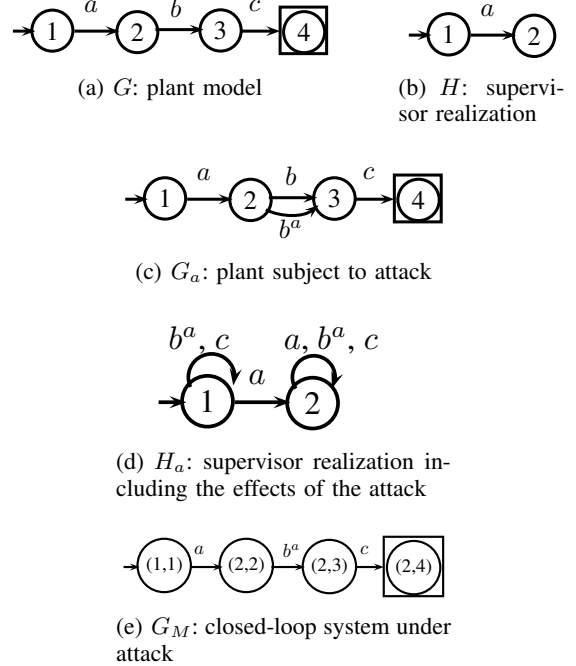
1 $a$ 2 $b$ 3 $c$ 4

(a) $G$: plant model

1 $a$ 2

(b) $H$: supervisor realization

1 $a$ 2 $b$ $b^a$ 3 $c$ 4

(c) $G_a$: plant subject to attack

$b^a, c$ $a, b^a, c$

1 $a$ 2

(d) $H_a$: supervisor realization including the effects of the attack

(1,1) $a$ (2,2) $b^a$ (2,3) $c$ (2,4)

(e) $G_M$: closed-loop system under attack